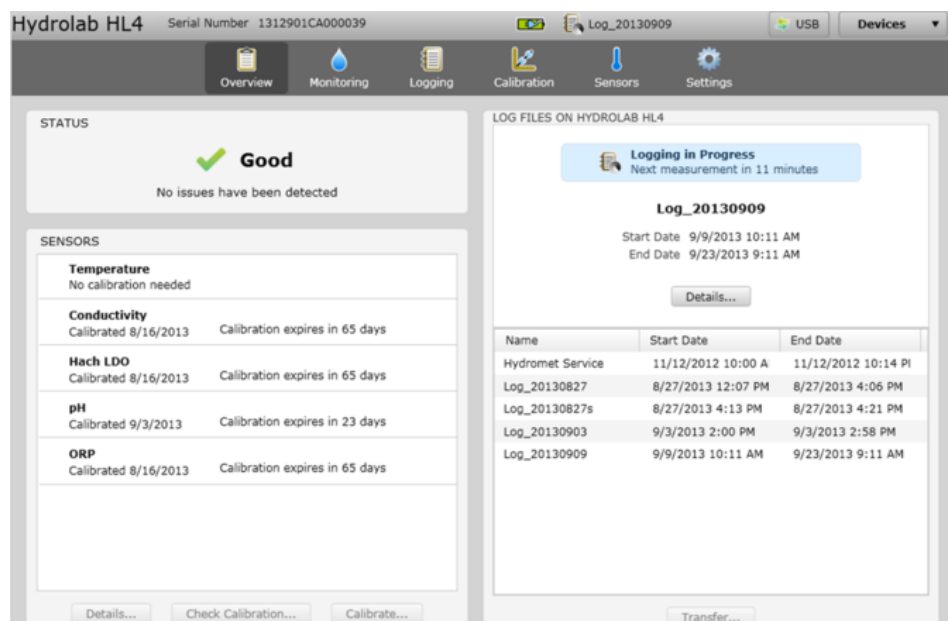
Hydrolab HL4 Serial Number 1312901CA000039 Log_20130909 USB Devices

Overview Monitoring Logging Calibration Sensors Settings

STATUS

Good

No issues have been detected

SENSORS

Temperature
No calibration needed

Conductivity
Calibrated 8/16/2013 Calibration expires in 65 days

Hach LDO
Calibrated 8/16/2013 Calibration expires in 65 days

pH
Calibrated 9/3/2013 Calibration expires in 23 days

ORP
Calibrated 8/16/2013 Calibration expires in 65 days

Details... Check Calibration... Calibrate...

LOG FILES ON HYDROLAB HL4

Logging in Progress
Next measurement in 11 minutes

Log_20130909

Start Date 9/9/2013 10:11 AM
End Date 9/23/2013 9:11 AM

Details...

| Name | Start Date | End Date |
|---|---|---|
| Hydromet Service | 11/12/2012 10:00 A | 11/12/2012 10:14 PI |
| Log_20130827 | 8/27/2013 12:07 PM | 8/27/2013 4:06 PM |
| Log_20130827s | 8/27/2013 4:13 PM | 8/27/2013 4:21 PM |
| Log_20130903 | 9/3/2013 2:00 PM | 9/3/2013 2:58 PM |
| Log_20130909 | 9/9/2013 10:11 AM | 9/23/2013 9:11 AM |

Transfer...